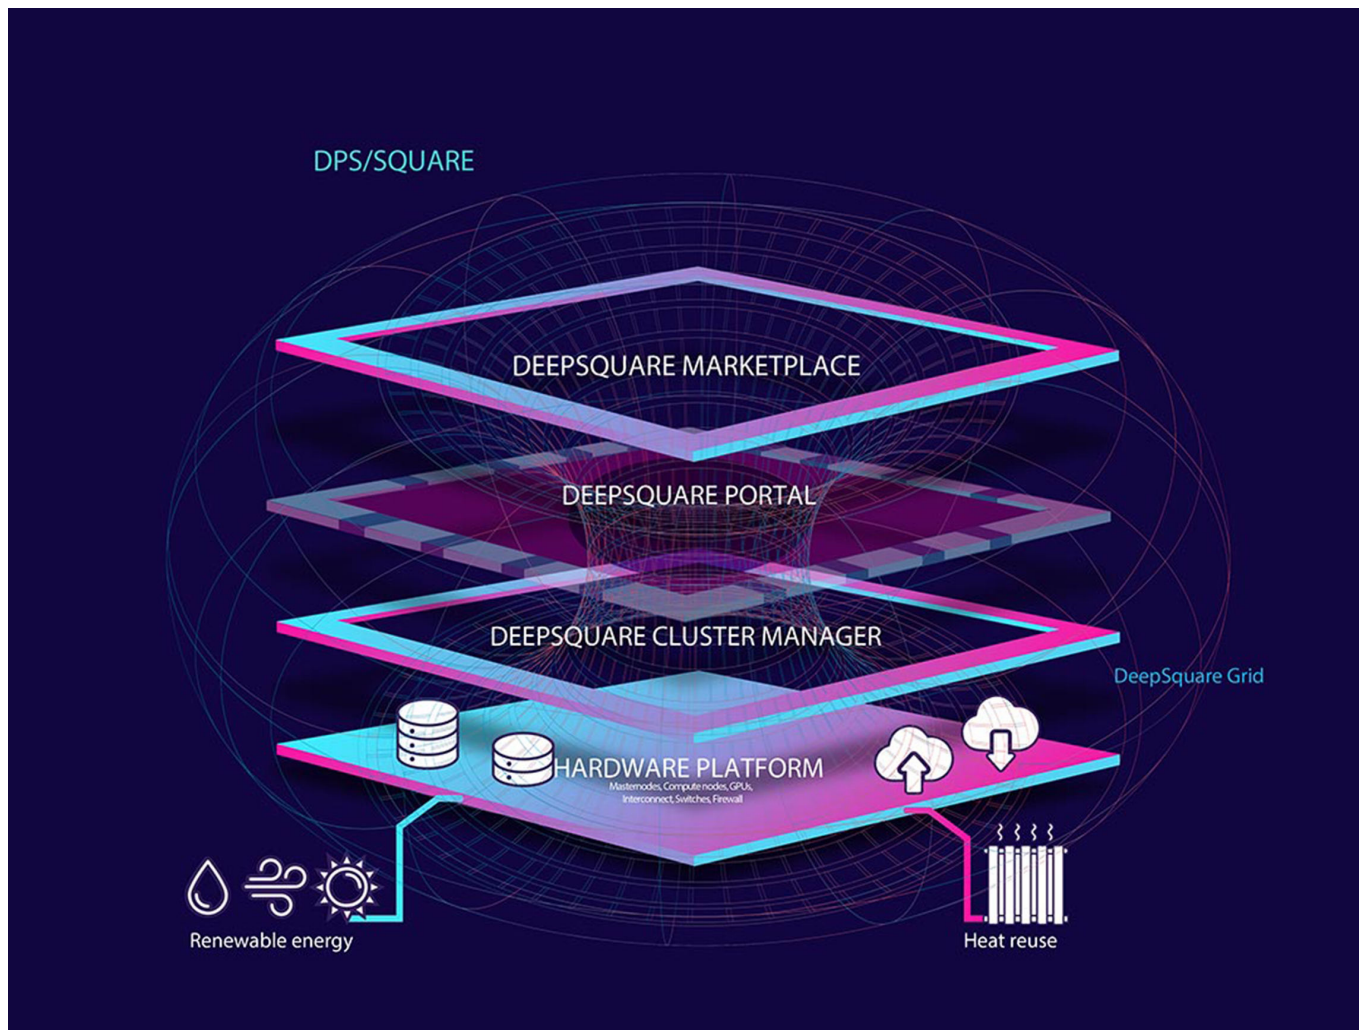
DPS/SQUARE

DEEPSQUARE MARKETPLACE

DEEPSQUARE PORTAL

DEEPSQUARE CLUSTER MANAGER

DeepSquare Grid

HARDWARE PLATFORM
Masternodes, Compute nodes, GPUs, Interconnect, Switches, Firewall

Renewable energy

Heat reuse